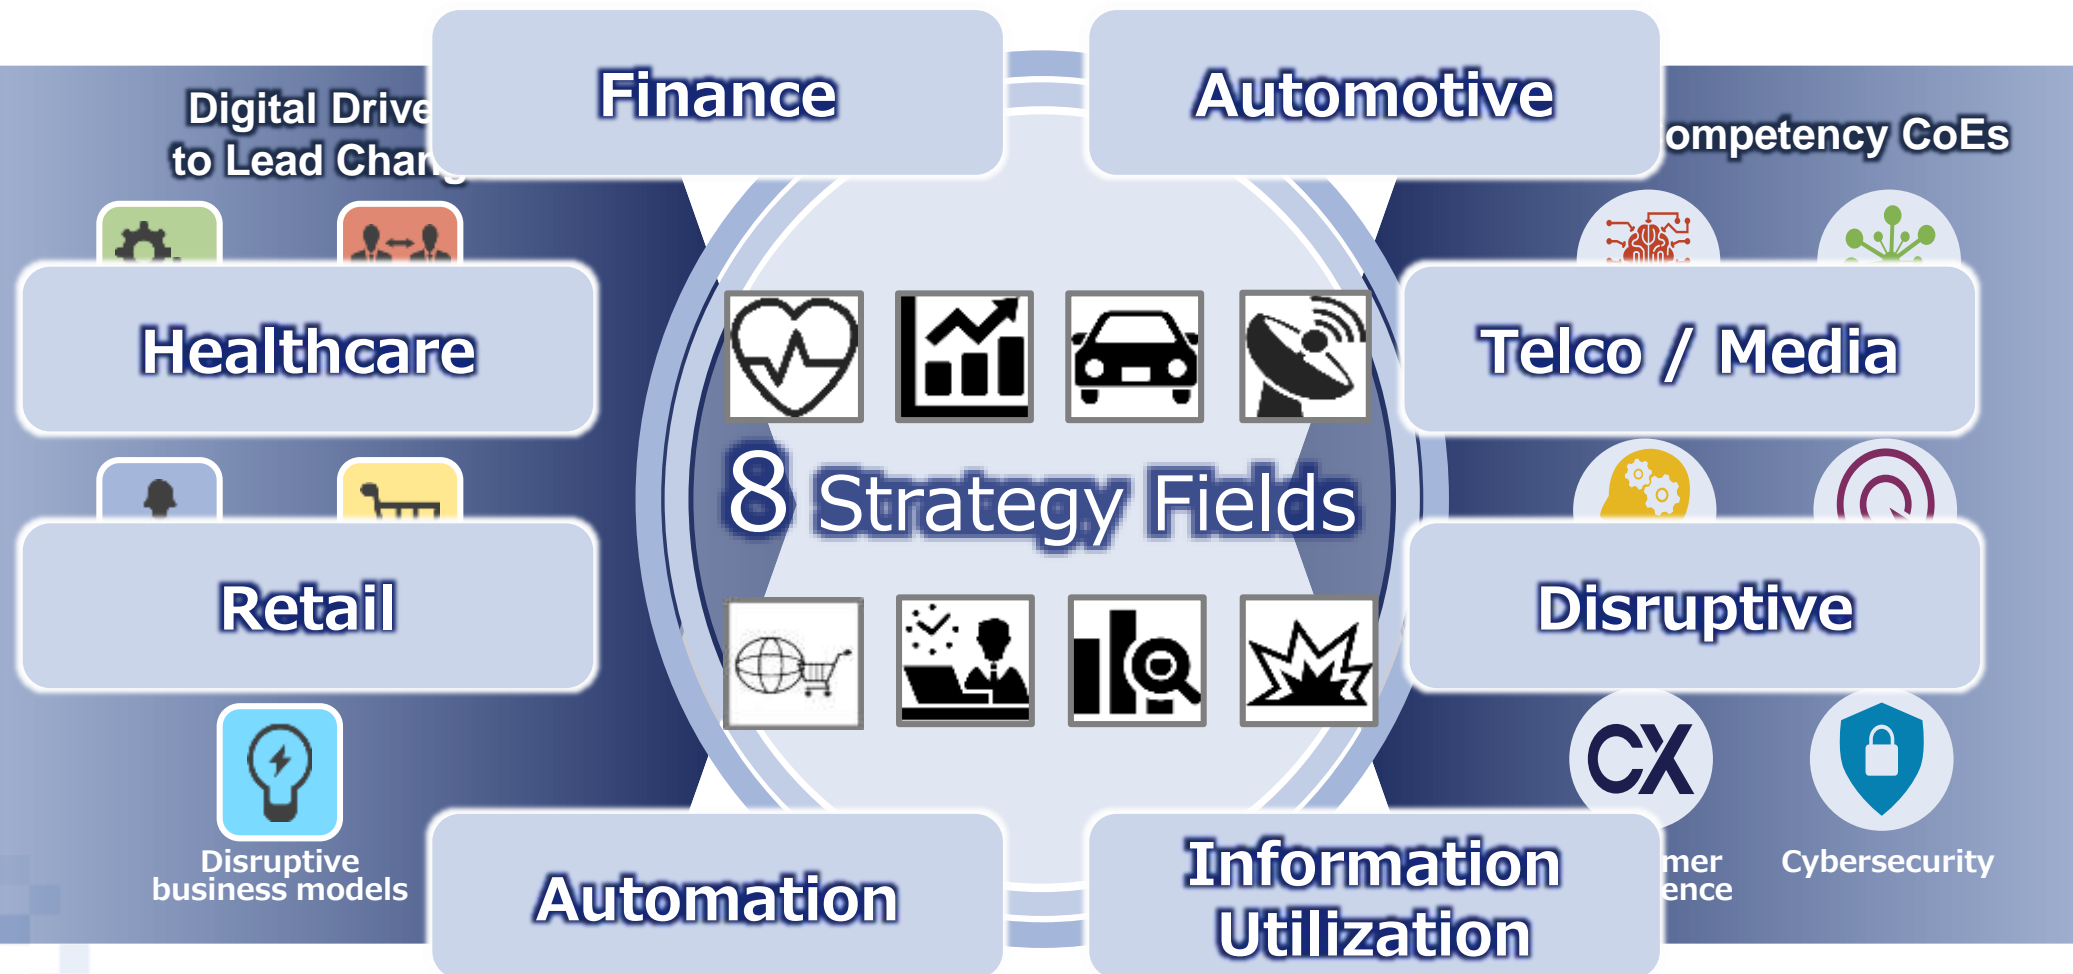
Digital Drive
to Lead Chang

Finance

Automotive

ompetency CoEs

Healthcare

Telco / Media

8 Strategy Fields

Retail

Disruptive

CX

Disruptive business models

Automation

Information Utilization

mer
ence

Cybersecurity